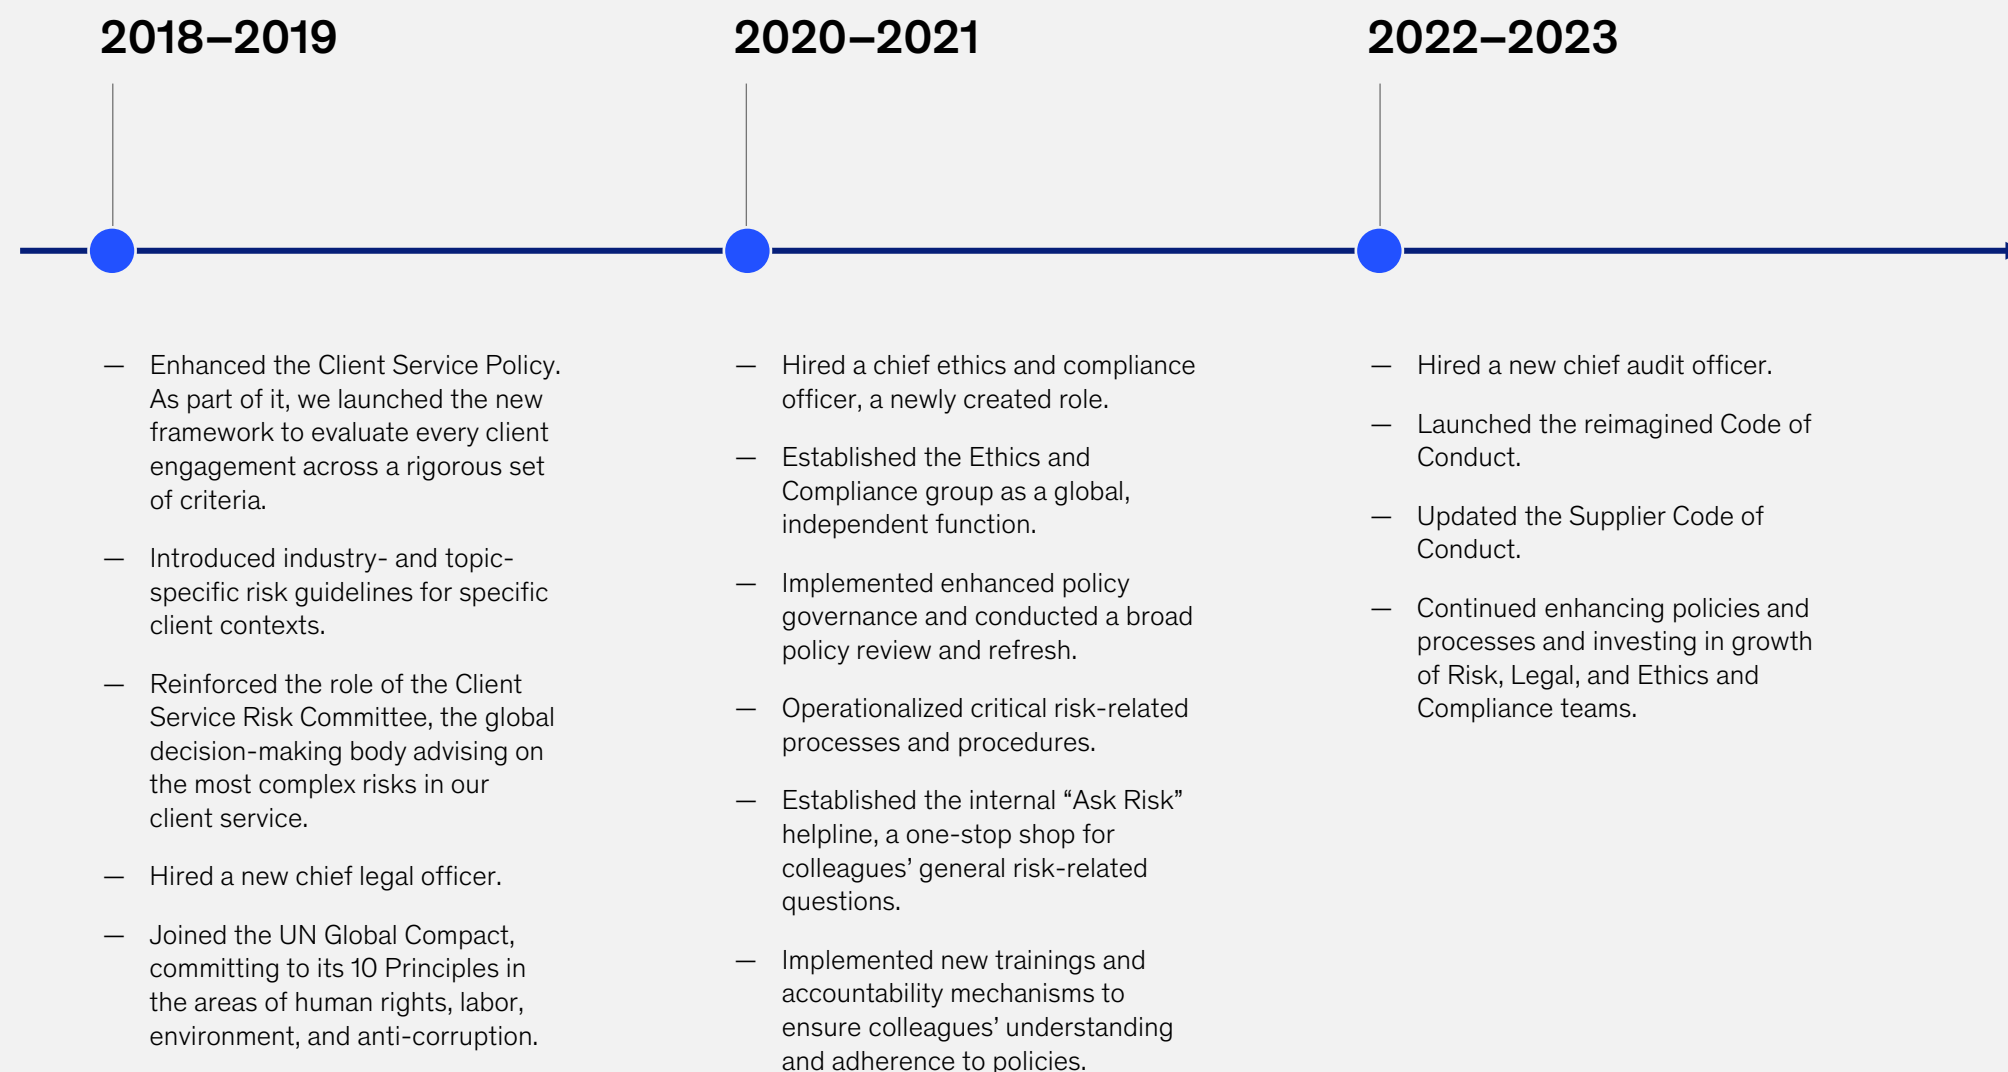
2018–2019

— Enhanced the Client Service Policy. As part of it, we launched the new framework to evaluate every client engagement across a rigorous set of criteria.

— Introduced industry- and topic-specific risk guidelines for specific client contexts.

— Reinforced the role of the Client Service Risk Committee, the global decision-making body advising on the most complex risks in our client service.

— Hired a new chief legal officer.

— Joined the UN Global Compact, committing to its 10 Principles in the areas of human rights, labor, environment, and anti-corruption.

2020–2021

— Hired a chief ethics and compliance officer, a newly created role.

— Established the Ethics and Compliance group as a global, independent function.

— Implemented enhanced policy governance and conducted a broad policy review and refresh.

— Operationalized critical risk-related processes and procedures.

— Established the internal “Ask Risk” helpline, a one-stop shop for colleagues’ general risk-related questions.

— Implemented new trainings and accountability mechanisms to ensure colleagues’ understanding and adherence to policies.

2022–2023

— Hired a new chief audit officer.

— Launched the reimagined Code of Conduct.

— Updated the Supplier Code of Conduct.

— Continued enhancing policies and processes and investing in growth of Risk, Legal, and Ethics and Compliance teams.